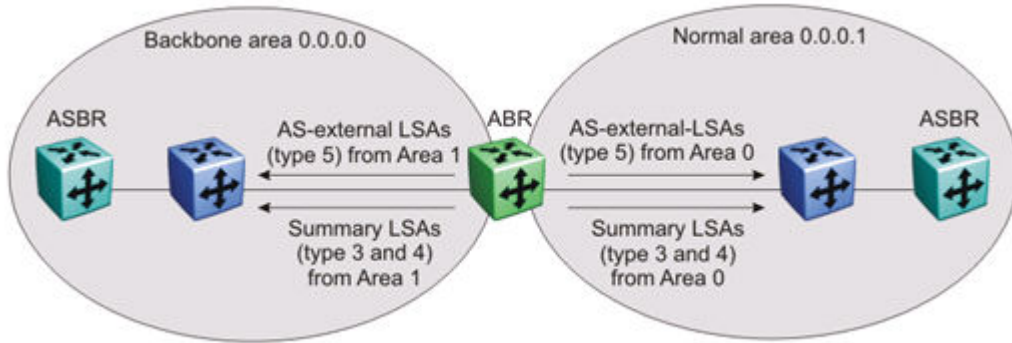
Backbone area 0.0.0.0

Normal area 0.0.0.1

ASBR

AS-external LSAs (type 5) from Area 1

ABR

AS-external-LSAs (type 5) from Area 0

ASBR

Summary LSAs (type 3 and 4) from Area 1

Summary LSAs (type 3 and 4) from Area 0